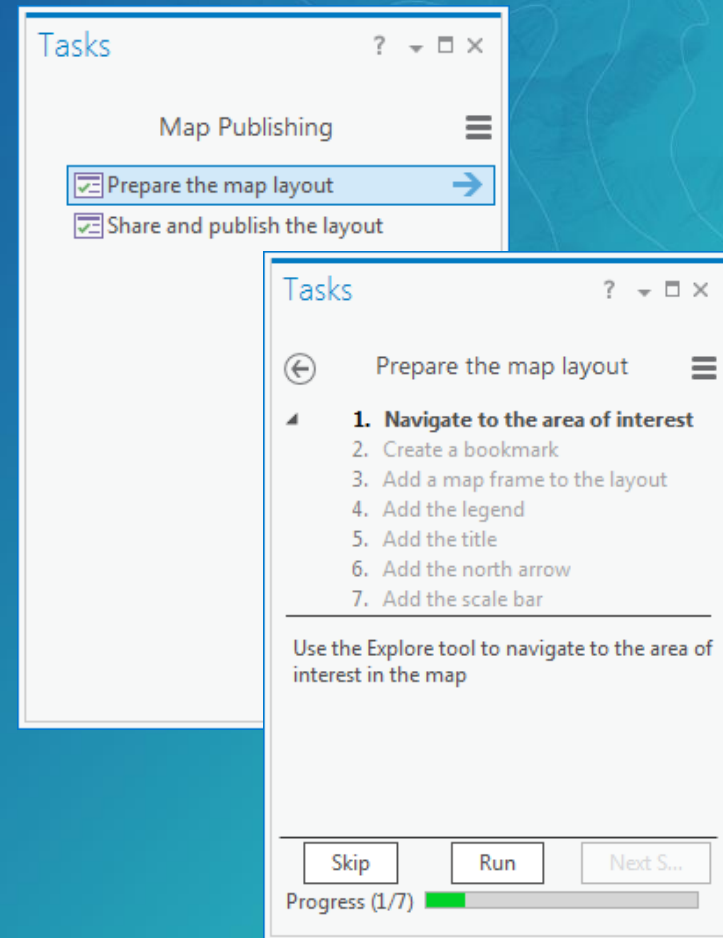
Tasks ? ▾ ☐ ✕

Map Publishing

Prepare the map layout

Share and publish the layout

Tasks ? ▾ ☐ ✕

Prepare the map layout

1. Navigate to the area of interest
2. Create a bookmark
3. Add a map frame to the layout
4. Add the legend
5. Add the title
6. Add the north arrow
7. Add the scale bar

Use the Explore tool to navigate to the area of interest in the map

Skip Run Next S...

Progress (1/7)